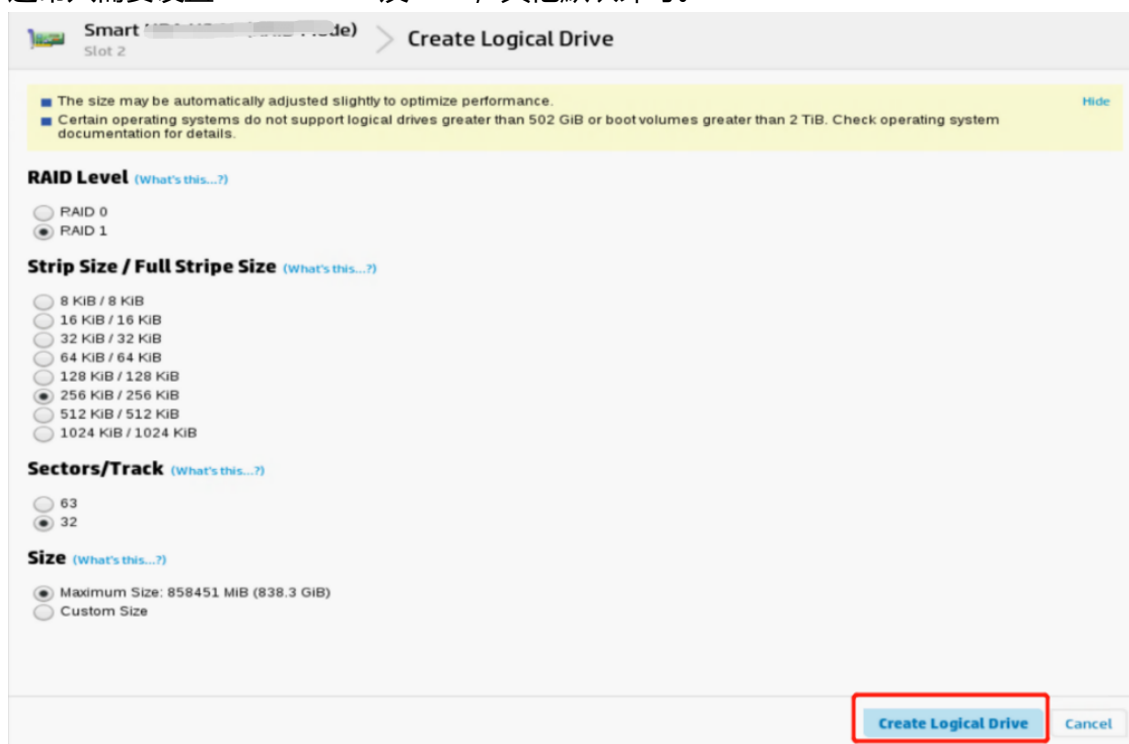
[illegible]

Smart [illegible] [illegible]de)
Slot 2

Create Logical Drive

The size may be automatically adjusted slightly to optimize performance.
Certain operating systems do not support logical drives greater than 502 GiB or boot volumes greater than 2 TiB. Check operating system documentation for details.

Hide

RAID Level (What's this...?)

RAID 0
RAID 1

Strip Size / Full Stripe Size (What's this...?)

8 KiB / 8 KiB
16 KiB / 16 KiB
32 KiB / 32 KiB
64 KiB / 64 KiB
128 KiB / 128 KiB
256 KiB / 256 KiB
512 KiB / 512 KiB
1024 KiB / 1024 KiB

Sectors/Track (What's this...?)

63
32

Size (What's this...?)

Maximum Size: 858451 MiB (838.3 GiB)
Custom Size

Create Logical Drive
Cancel